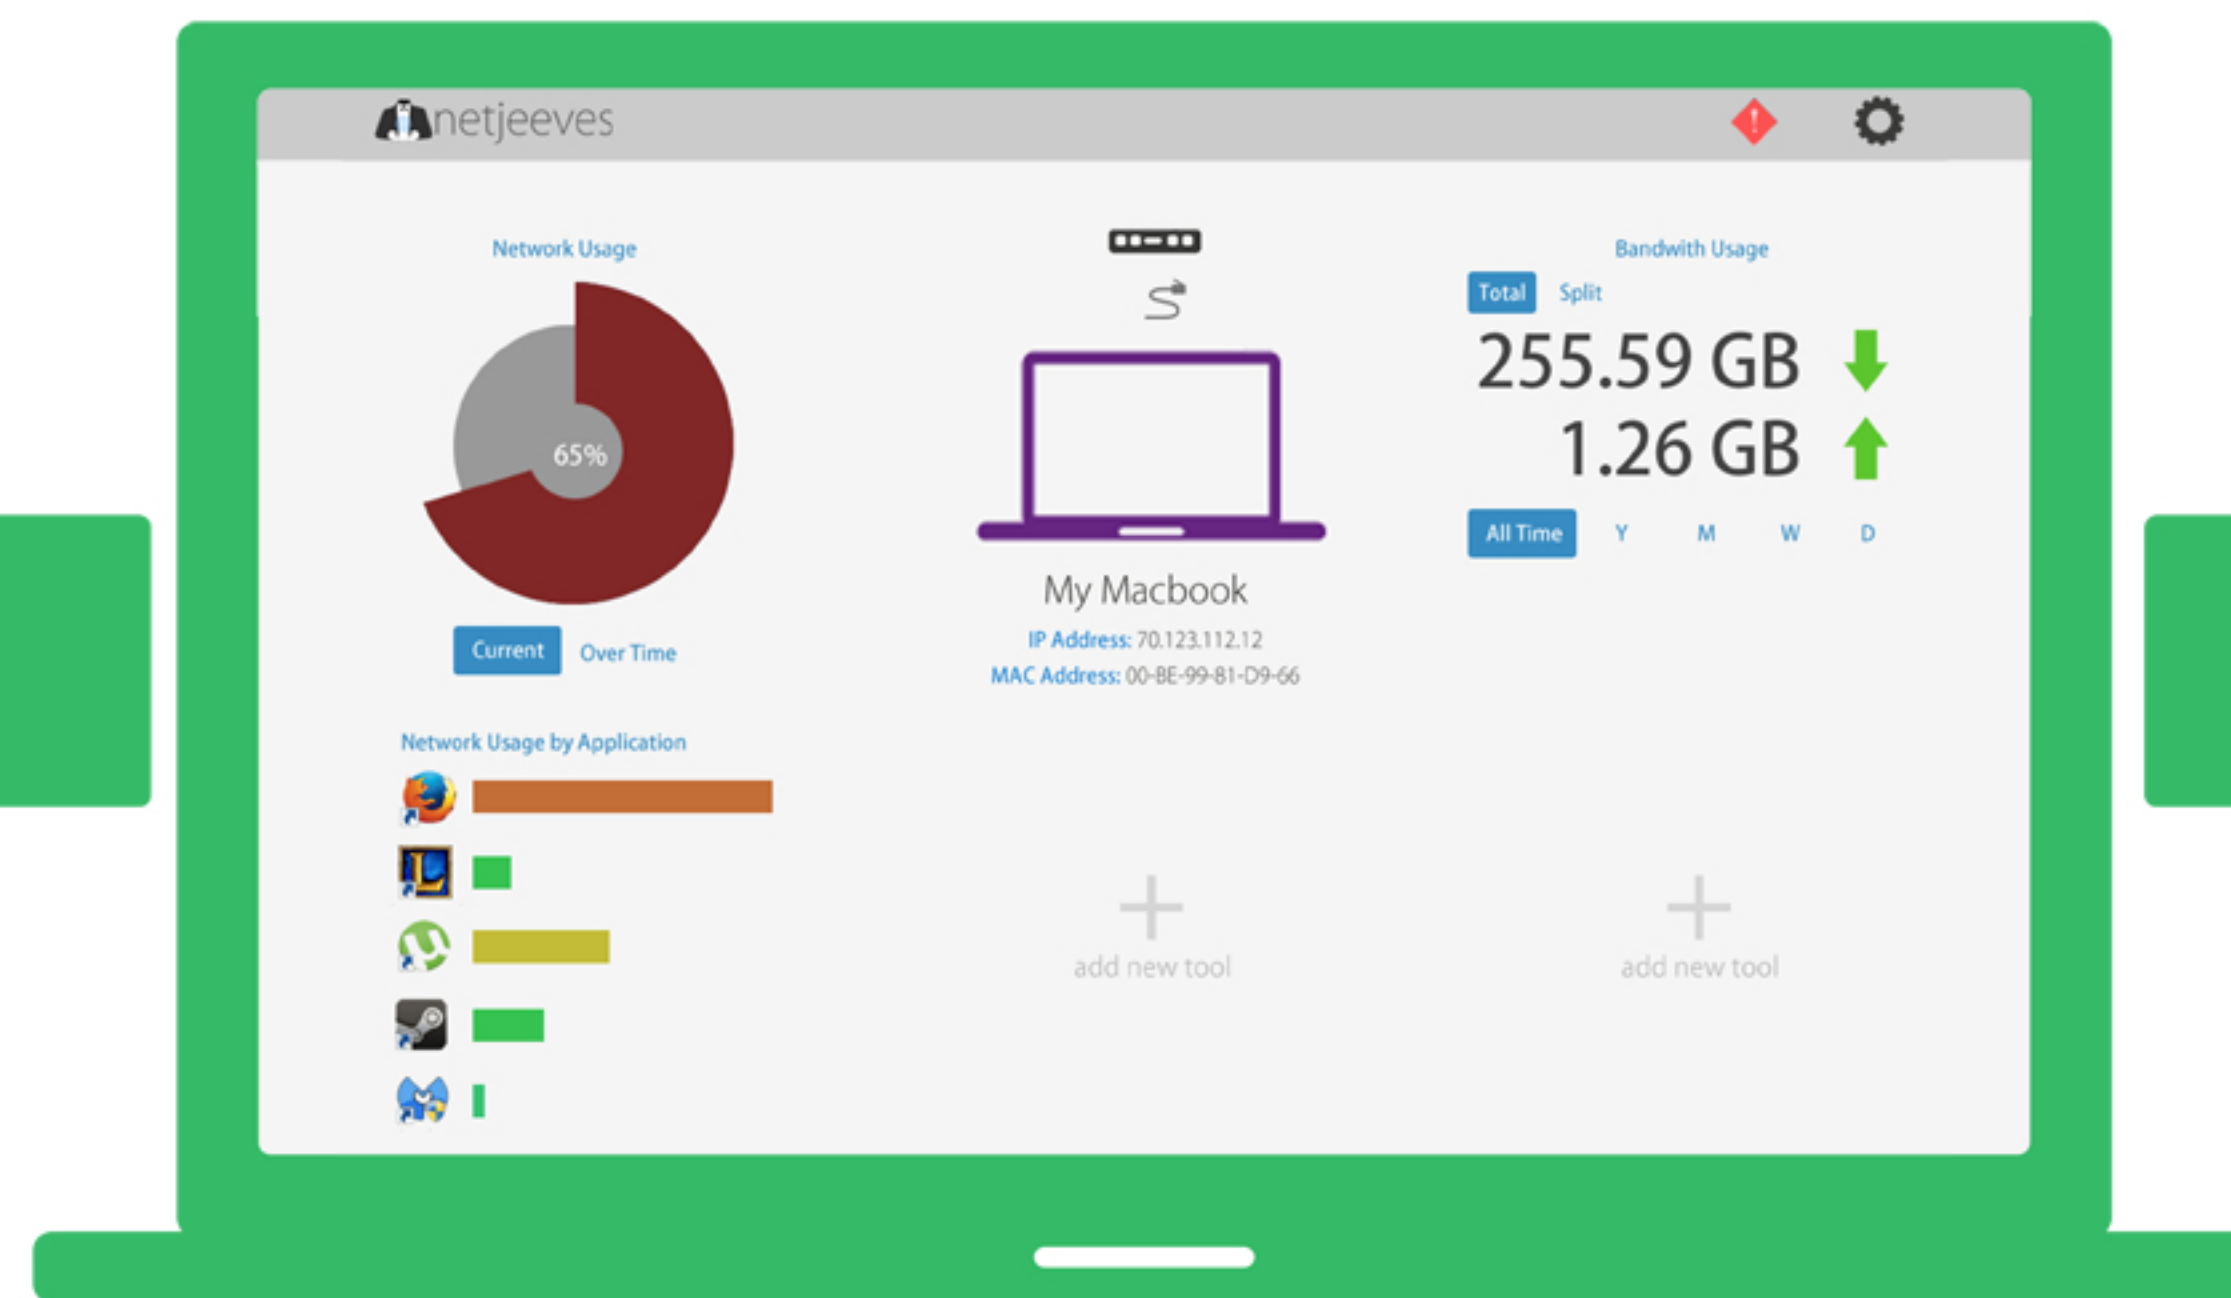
netjeeves

Network Usage

65%

Current Over Time

Network Usage by Application

My Macbook

IP Address: 70.123.112.12

MAC Address: 00-BE-99-81-D9-66

Bandwith Usage

Total Split

255.59 GB

1.26 GB

All Time Y M W D

add new tool

add new tool